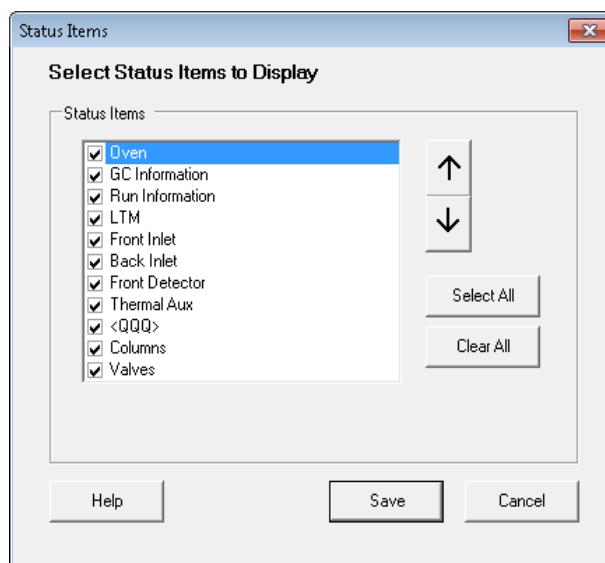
Status Items

Select Status Items to Display

Status Items

Oven
GC Information
Run Information
LTM
Front Inlet
Back Inlet
Front Detector
Thermal Aux
<QQQ>
Columns
Valves

↑
↓

Select All
Clear All

Help
Save
Cancel